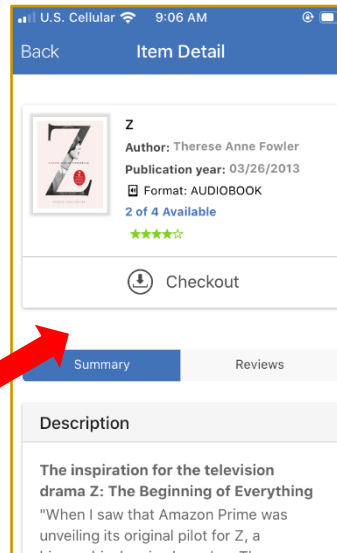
U.S. Cellular 9:06 AM

Back Item Detail

Z

Z
Author: Therese Anne Fowler
Publication year: 03/26/2013
Format: AUDIOBOOK
2 of 4 Available

Checkout

Summary Reviews

Description

The inspiration for the television drama Z: The Beginning of Everything
"When I saw that Amazon Prime was unveiling its original pilot for Z, a
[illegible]